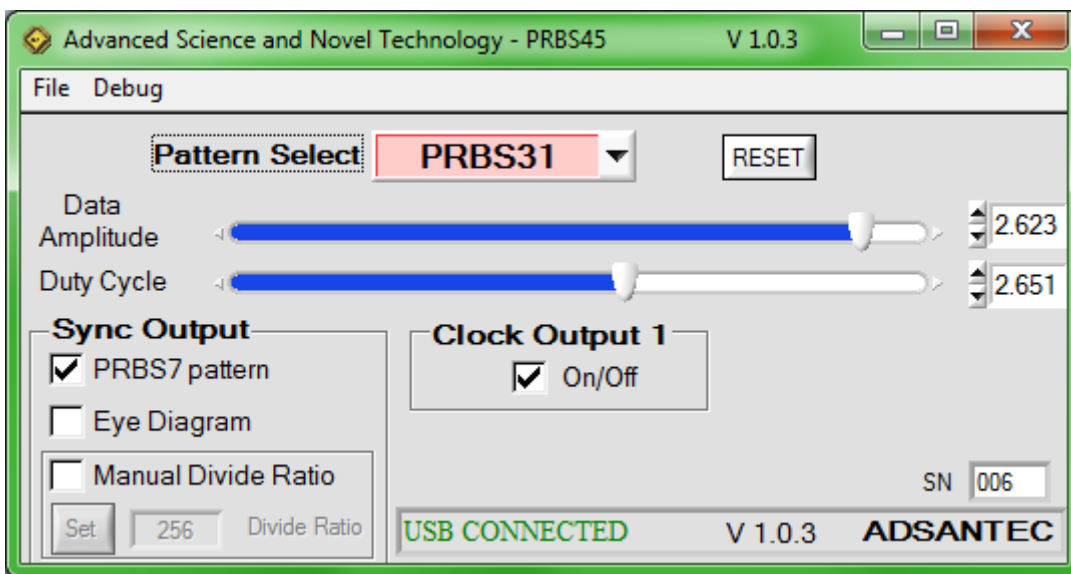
Advanced Science and Novel Technology - PRBS45 V 1.0.3

File Debug

Pattern Select PRBS31 RESET

Data Amplitude 2.623

Duty Cycle 2.651

Sync Output

PRBS7 pattern

Eye Diagram

Manual Divide Ratio

Set 256 Divide Ratio

Clock Output 1

On/Off

SN 006

USB CONNECTED V 1.0.3 ADSANTEC